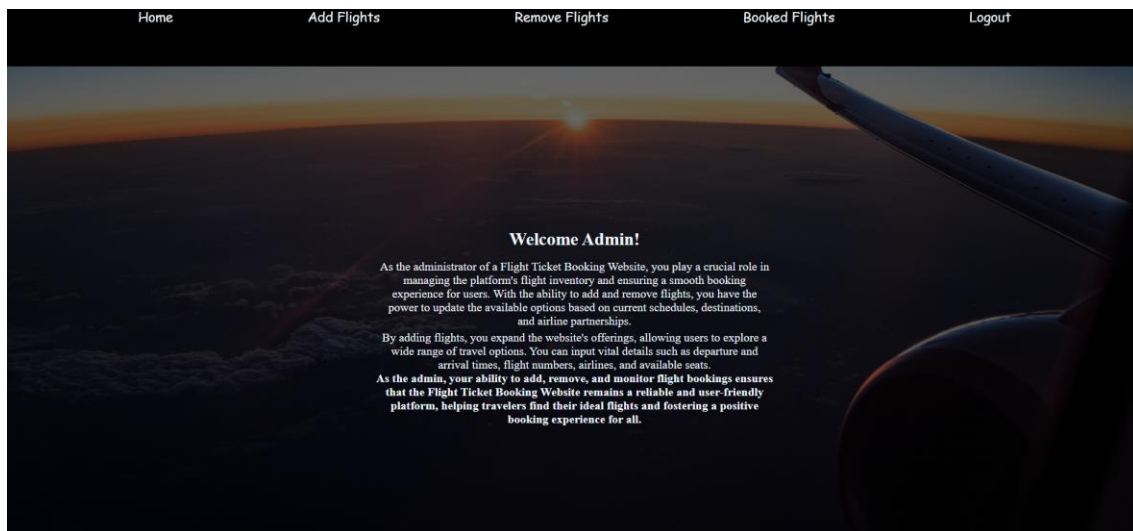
Home Add Flights Remove Flights Booked Flights Logout

Welcome Admin!

As the administrator of a Flight Ticket Booking Website, you play a crucial role in managing the platform's flight inventory and ensuring a smooth booking experience for users. With the ability to add and remove flights, you have the power to update the available options based on current schedules, destinations, and airline partnerships.

By adding flights, you expand the website's offerings, allowing users to explore a wide range of travel options. You can input vital details such as departure and arrival times, flight numbers, airlines, and available seats.

As the admin, your ability to add, remove, and monitor flight bookings ensures that the Flight Ticket Booking Website remains a reliable and user-friendly platform, helping travelers find their ideal flights and fostering a positive booking experience for all.